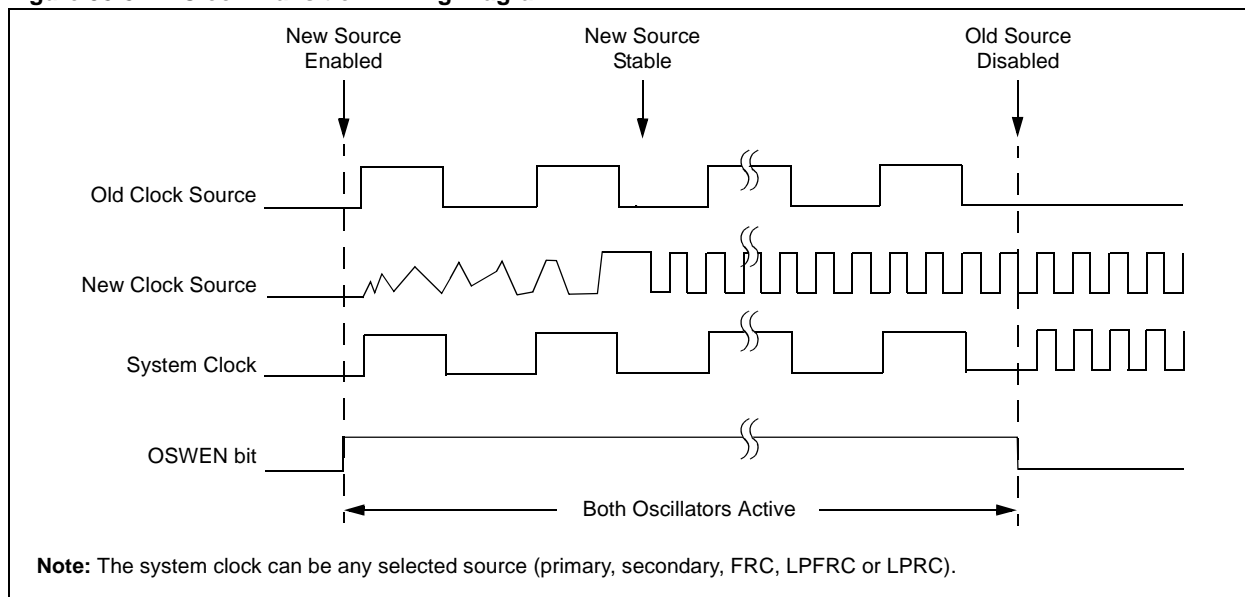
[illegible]

New Source Enabled

New Source Stable

Old Source Disabled

Old Clock Source

New Clock Source

System Clock

OSWEN bit

Both Oscillators Active

**Note:** The system clock can be any selected source (primary, secondary, FRC, LPFRC or LPRC).